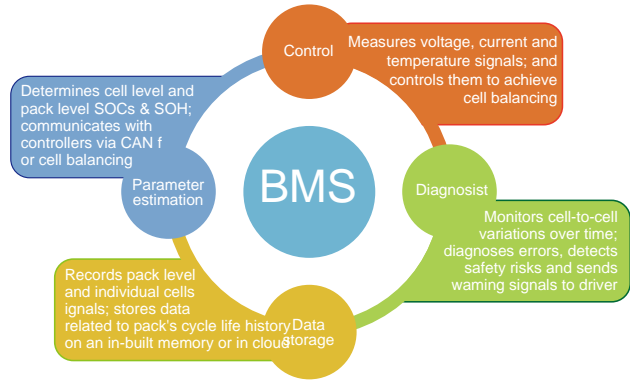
BMS

Control

Measures voltage, current and temperature signals; and controls them to achieve cell balancing

Diagnosist

Monitors cell-to-cell variations over time; diagnoses errors, detects safety risks and sends waming signals to driver

Data storage

Records pack level and individual cells ignals; stores data related to pack's cycle life history on an in-built memory or in cloud

Parameter estimation

Determines cell level and pack level SOCs & SOH; communicates with controllers via CAN f or cell balancing